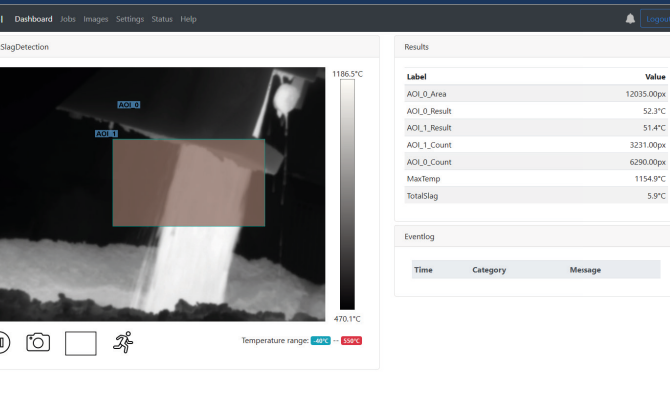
Dashboard Jobs Images Settings Status Help

Logout

SlagDetection

AOI_0

AOI_1

1186.5°C

470.1°C

Temperature range: -40°C — 550°C

Results

| Label | Value |
|---|---|
| AOI_0_Area | 12035.00px |
| AOI_0_Result | 52.3°C |
| AOI_1_Result | 51.4°C |
| AOI_1_Count | 3231.00px |
| AOI_0_Count | 6290.00px |
| MaxTemp | 1154.9°C |
| TotalSlag | 5.9°C |

Eventlog

| Time | Category | Message |
|---|---|---|